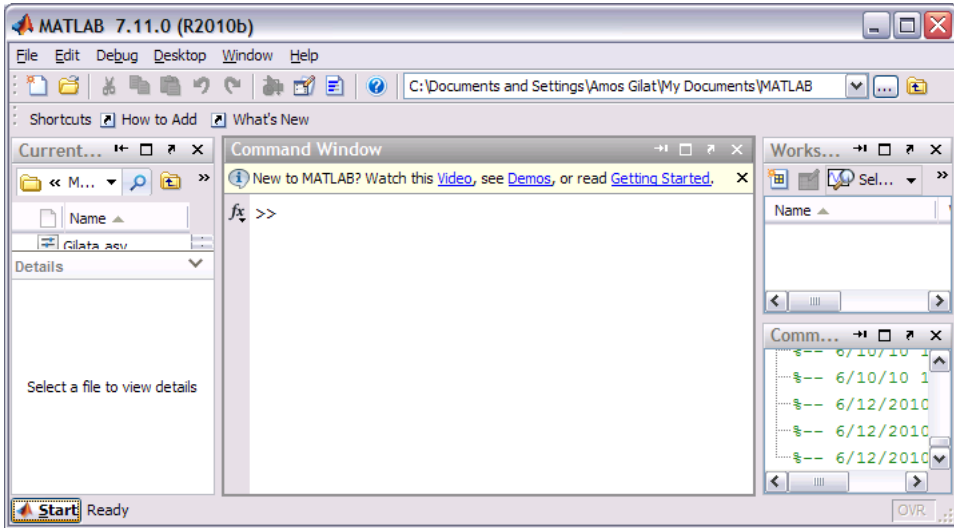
MATLAB 7.11.0 (R2010b)

File Edit Debug Desktop Window Help

C:\Documents and Settings\Amos Gilat\My Documents\MATLAB

Shortcuts How to Add What's New

Current...

« M...

Name ▲

Gilata.asv

Details

Select a file to view details

Command Window

New to MATLAB? Watch this Video, see Demos, or read Getting Started.

$fx$ >>

Works...

Sel...

Name ▲

Comm...

%-- 6/10/10 1

%-- 6/10/10 1

%-- 6/12/2010

%-- 6/12/2010

%-- 6/12/2010

Start Ready

OVR